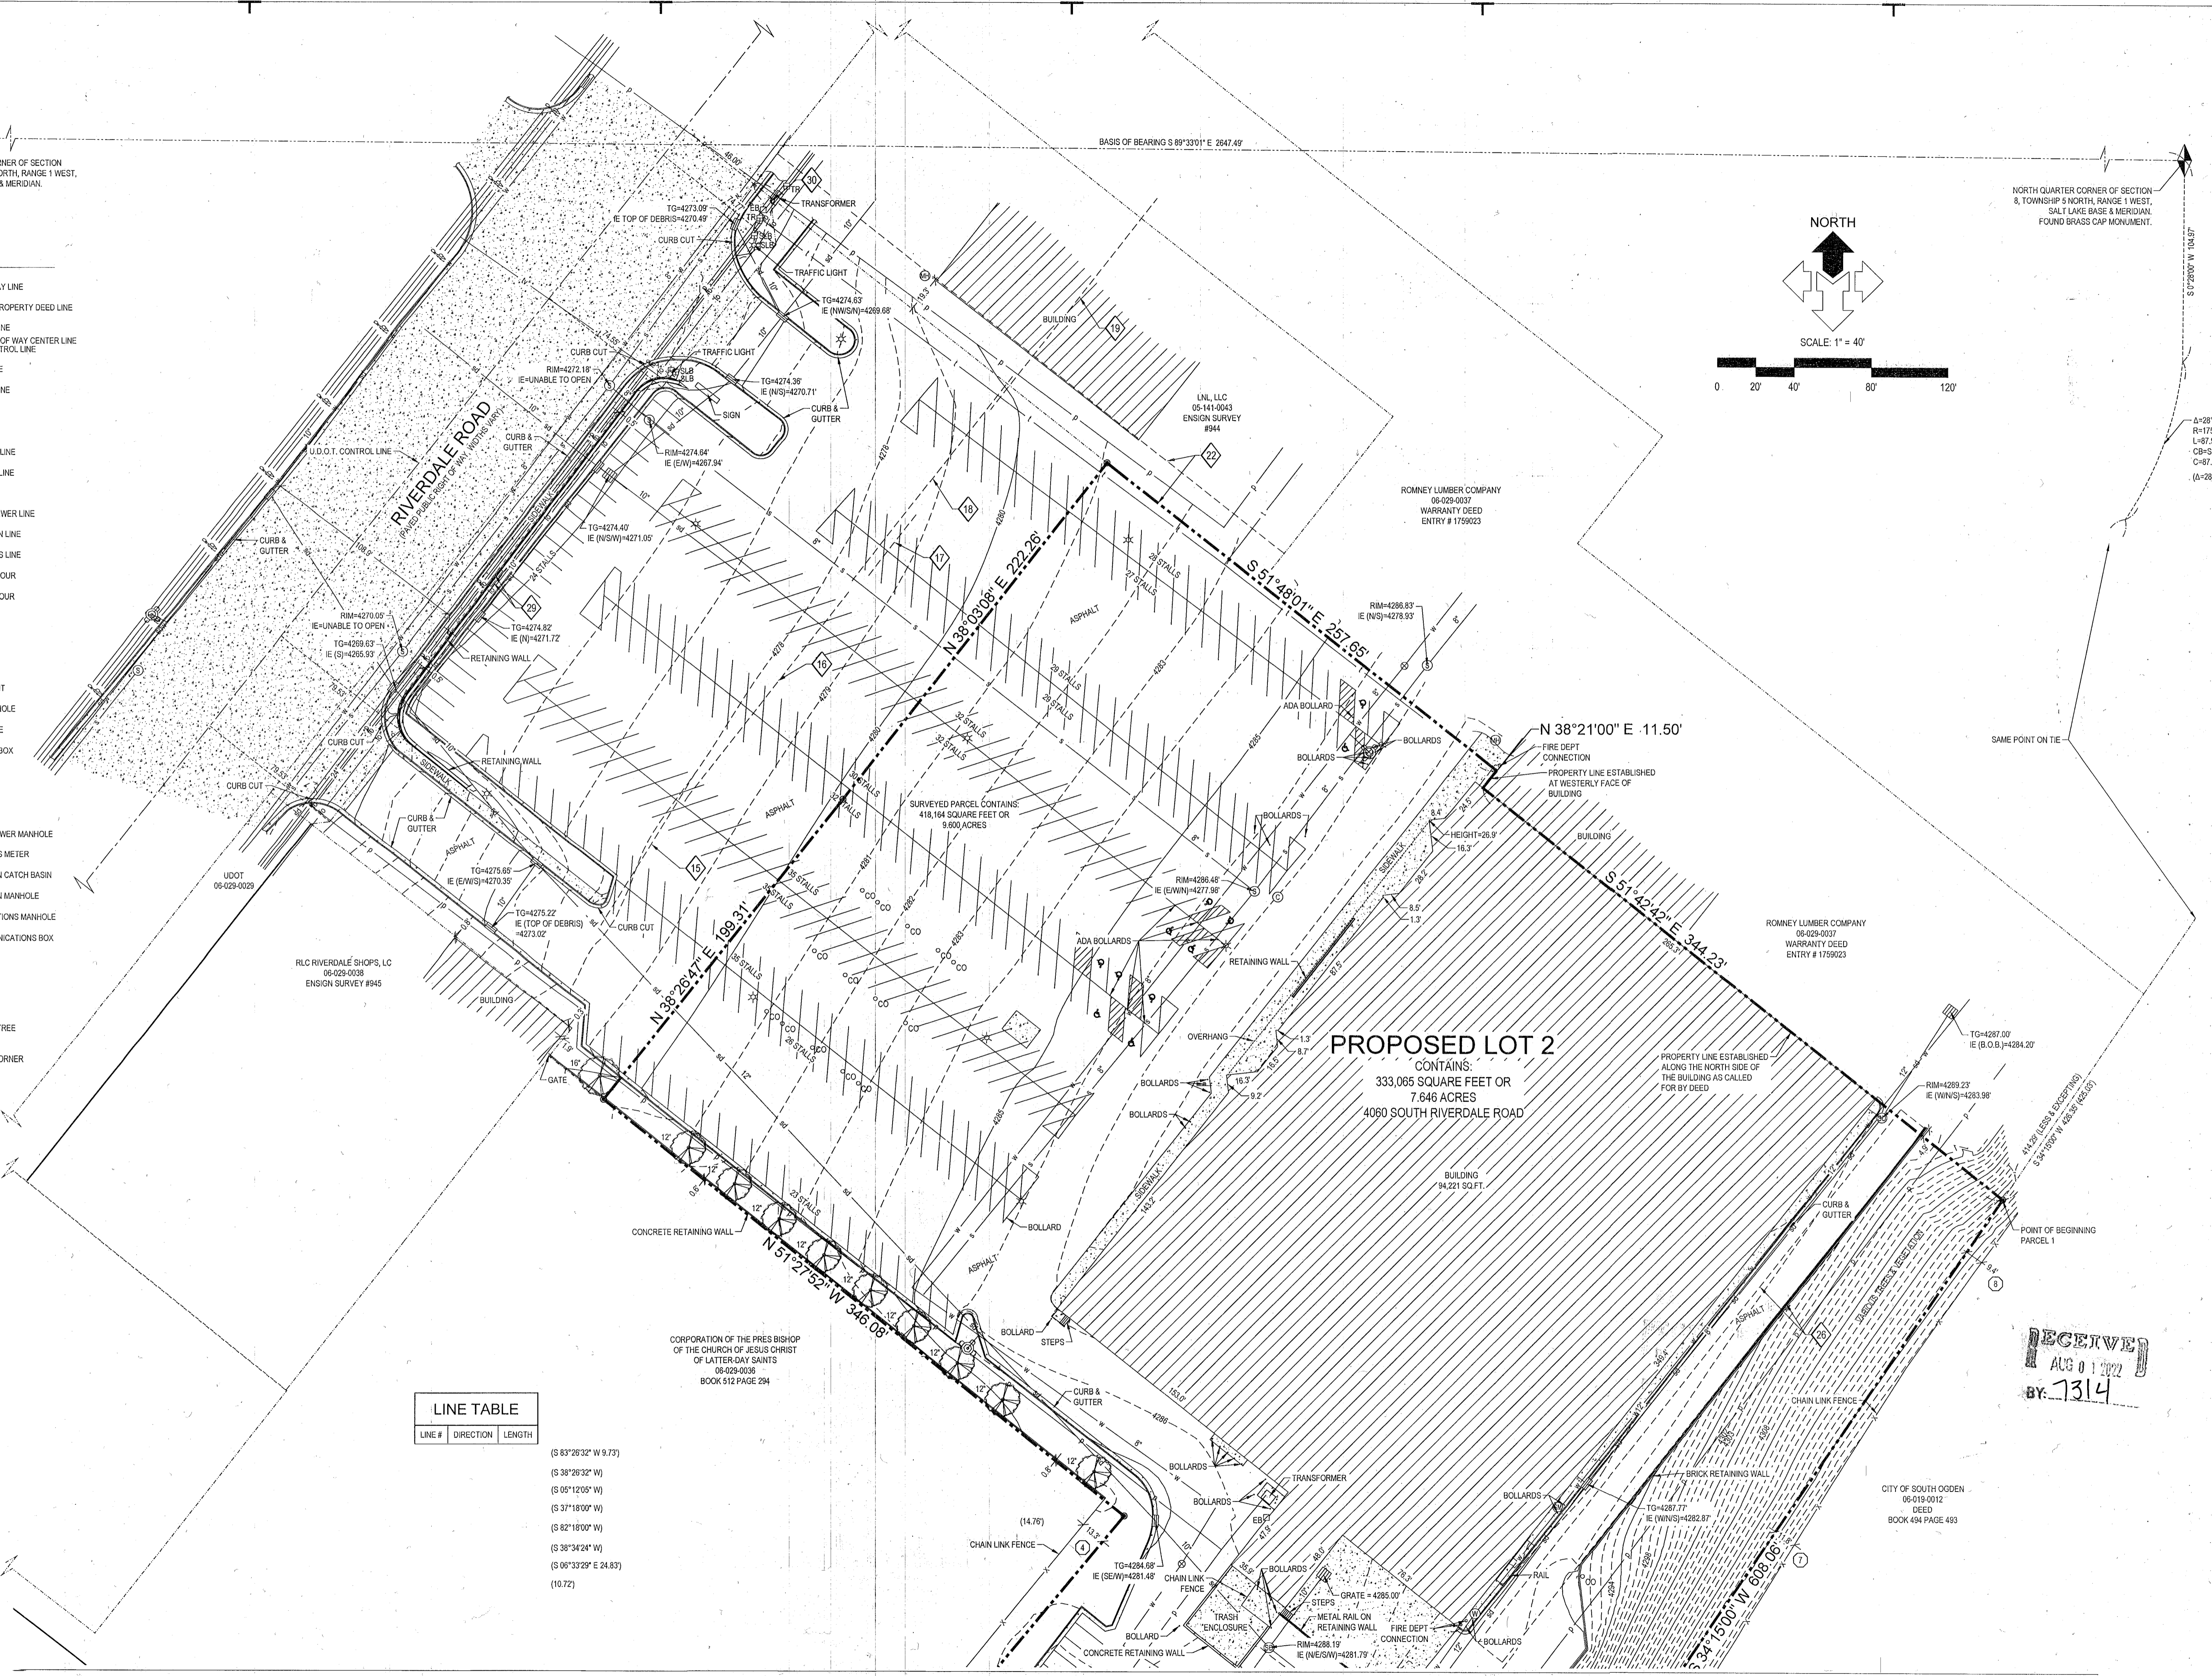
BASIS OF BEARING S 89°33'01" E 2647.49'

RNER OF SECTION
ORTH, RANGE 1 WEST,
& MERIDIAN.

NORTH QUARTER CORNER OF SECTION 8, TOWNSHIP 5 NORTH, RANGE 1 WEST, SALT LAKE BASE & MERIDIAN. FOUND BRASS CAP MONUMENT.

S 0°28'00" W 104.97'

NORTH

SCALE: 1" = 40'

0 20' 40' 80' 120'

LY LINE
ROPERTY DEED LINE
NE
OF WAY CENTER LINE
TROL LINE
E
NE
LINE
LINE
WER LINE
N LINE
S LINE
OUR
OUR
T
HOLE
E
BOX
WER MANHOLE
S METER
N CATCH BASIN
N MANHOLE
TIONS MANHOLE
NICATIONS BOX
REE
ORNER

RIVERDALE ROAD
(PAVED PUBLIC RIGHT OF WAY (WIDTHS VARY))

U.D.O.T. CONTROL LINE

TG=4273.09'
IE TOP OF DEBRIS=4270.49'
TRANSFORMER
CURB CUT
TRAFFIC LIGHT
TG=4274.63'
IE (NW/S/N)=4269.68'
BUILDING
19
LNL, LLC
05-141-0043
ENSIGN SURVEY
#944
22
CURB CUT
RIM=4272.18'
IE=UNABLE TO OPEN
TRAFFIC LIGHT
TG=4274.36'
IE (N/S)=4270.71'
SIGN
CURB & GUTTER
CURB & GUTTER
RIM=4274.64'
IE (E/W)=4267.94'
18
17
ROMNEY LUMBER COMPANY
06-029-0037
WARRANTY DEED
ENTRY # 1759023
CURB & GUTTER
TG=4274.40'
IE (N/S/W)=4271.05'
24 STALLS
28 STALLS
27 STALLS
S 51°48'01" E 257.65'
N 38°03'08" E 222.26'
ASPHALT
RIM=4286.83'
IE (N/S)=4278.93'
RIM=4270.05'
IE=UNABLE TO OPEN
29
TG=4274.82'
IE (N)=4271.72'
TG=4269.63'
IE (S)=4265.93'
RETAINING WALL
16
29 STALLS
29 STALLS
ADA BOLLARD
32 STALLS
32 STALLS
BOLLARDS
BOLLARDS
N 38°21'00" E 11.50'
FIRE DEPT CONNECTION
PROPERTY LINE ESTABLISHED AT WESTERLY FACE OF BUILDING
SAME POINT ON TIE
CURB CUT
RETAINING WALL
CURB CUT
SIDEWALK
30 STALLS
32 STALLS
SURVEYED PARCEL CONTAINS:
418,164 SQUARE FEET OR
9.600 ACRES
ASPHALT
BOLLARDS
BUILDING
HEIGHT=26.9'
16.3'
S 51°42'42" E 344.23'
CURB & GUTTER
ASPHALT
UDOT
06-029-0029
TG=4275.65'
IE (E/W)=4270.35'
15
35 STALLS
35 STALLS
RIM=4286.48'
IE (E/W/N)=4277.98'
SIDEWALK
TG=4275.22'
IE (TOP OF DEBRIS)
=4273.02'
CURB CUT
N 38°26'47" E 199.31'
ADA BOLLARDS
RETAINING WALL
ROMNEY LUMBER COMPANY
06-029-0037
WARRANTY DEED
ENTRY # 1759023
RLC RIVERDALE SHOPS, LC
06-029-0038
ENSIGN SURVEY #945
BUILDING
35 STALLS
26 STALLS
OVERHANG
PROPOSED LOT 2
CONTAINS:
333,065 SQUARE FEET OR
7.646 ACRES
4060 SOUTH RIVERDALE ROAD
TG=4287.00'
IE (B.O.B.)=4284.20'
PROPERTY LINE ESTABLISHED ALONG THE NORTH SIDE OF THE BUILDING AS CALLED FOR BY DEED
RIM=4269.23'
IE (W/N/S)=4283.98'
GATE
BOLLARDS
BOLLARDS
BUILDING
94,221 SQ.FT.
S 34°15'00" W 426.35' (425.93')
414.29' (LESS & EXCEPTING)
23 STALLS
CONCRETE RETAINING WALL
BOLLARD
CURB & GUTTER
POINT OF BEGINNING
PARCEL 1
N 51°27'52" W 346.08'
ASPHALT
BOLLARD
STEPS
26
CORPORATION OF THE PRES BISHOP
OF THE CHURCH OF JESUS CHRIST
OF LATTER-DAY SAINTS
06-029-0036
BOOK 512 PAGE 294
CURB & GUTTER
CHAIN LINK FENCE
RECEIVED
AUG 01 2022
BY: 7314

LINE TABLE
| LINE # | DIRECTION | LENGTH |
|---|---|---|

(S 83°26'32" W 9.73')
(S 38°26'32" W)
(S 05°12'05" W)
(S 37°18'00" W)
(S 82°18'00" W)
(S 38°34'24" W)
(S 06°33'29" E 24.83')
(10.72')

BOLLARDS
TRANSFORMER
BRICK RETAINING WALL
BOLLARDS
BOLLARDS
TG=4287.77'
IE (W/N/S)=4282.87'
CITY OF SOUTH OGDEN
06-019-0012
DEED
BOOK 494 PAGE 493
(14.76')
CHAIN LINK FENCE
4
TG=4284.68'
IE (SE/W)=4281.48'
CHAIN LINK FENCE
BOLLARDS
GRATE = 4285.00'
STEPS
TRASH ENCLOSURE
METAL RAIL ON RETAINING WALL
FIRE DEPT CONNECTION
RAIL
BOLLARD
RIM=4288.19'
IE (N/E/S/W)=4281.79'
CONCRETE RETAINING WALL
BOLLARDS
S 34°15'00" W 608.06'
7
8